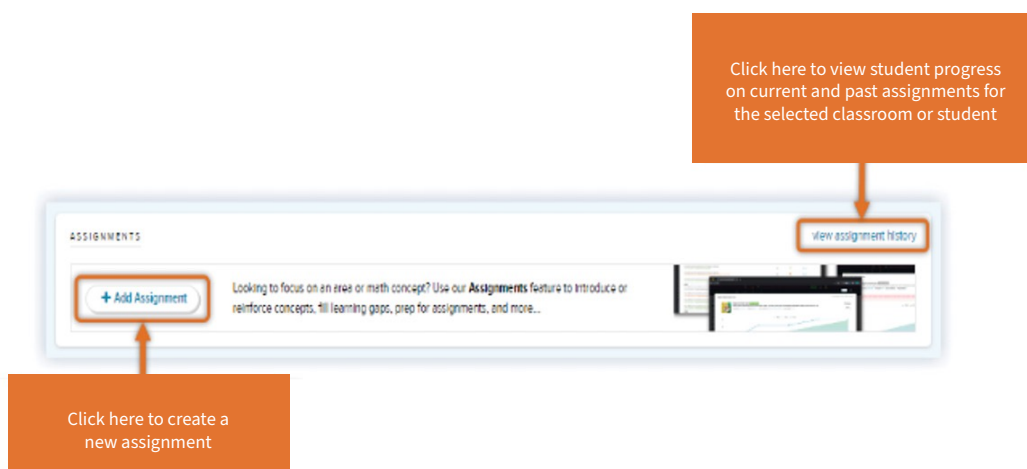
Click here to view student progress on current and past assignments for the selected classroom or student

ASSIGNMENTS

View assignment history

+ Add Assignment

Looking to focus on an area or math concept? Use our **Assignments** feature to introduce or reinforce concepts, fill learning gaps, prep for assignments, and more...

Click here to create a new assignment